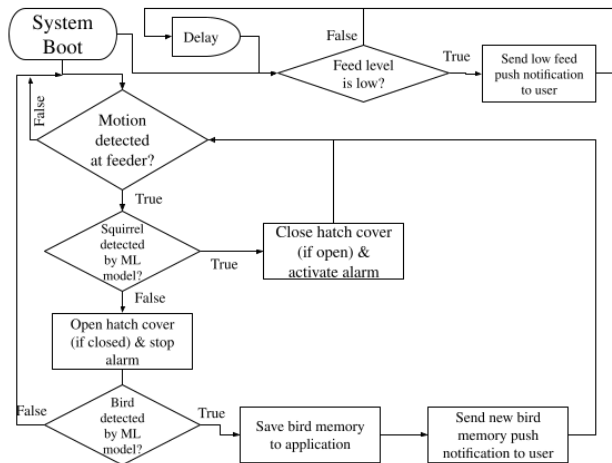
System Boot

Delay

False

Feed level is low?

True

Send low feed push notification to user

False

Motion detected at feeder?

True

Squirrel detected by ML model?

True

Close hatch cover (if open) & activate alarm

False

Open hatch cover (if closed) & stop alarm

False

Bird detected by ML model?

True

Save bird memory to application

Send new bird memory push notification to user